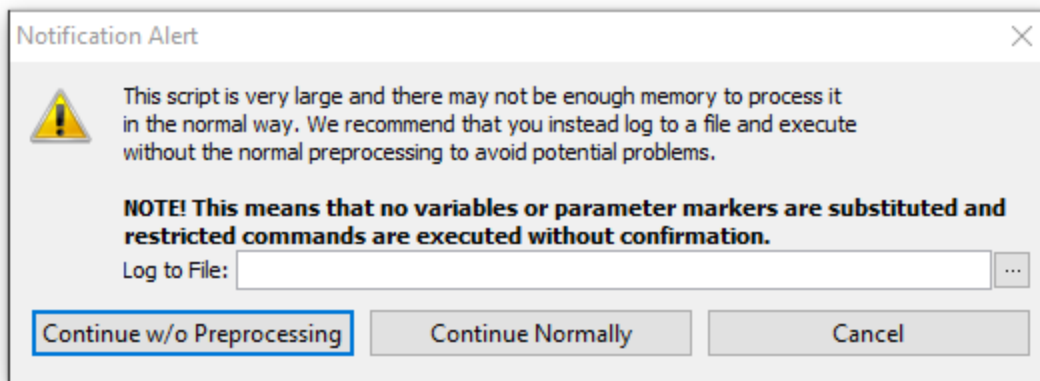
Notification Alert

This script is very large and there may not be enough memory to process it in the normal way. We recommend that you instead log to a file and execute without the normal preprocessing to avoid potential problems.

**NOTE! This means that no variables or parameter markers are substituted and restricted commands are executed without confirmation.**

Log to File:

...

Continue w/o Preprocessing

Continue Normally

Cancel